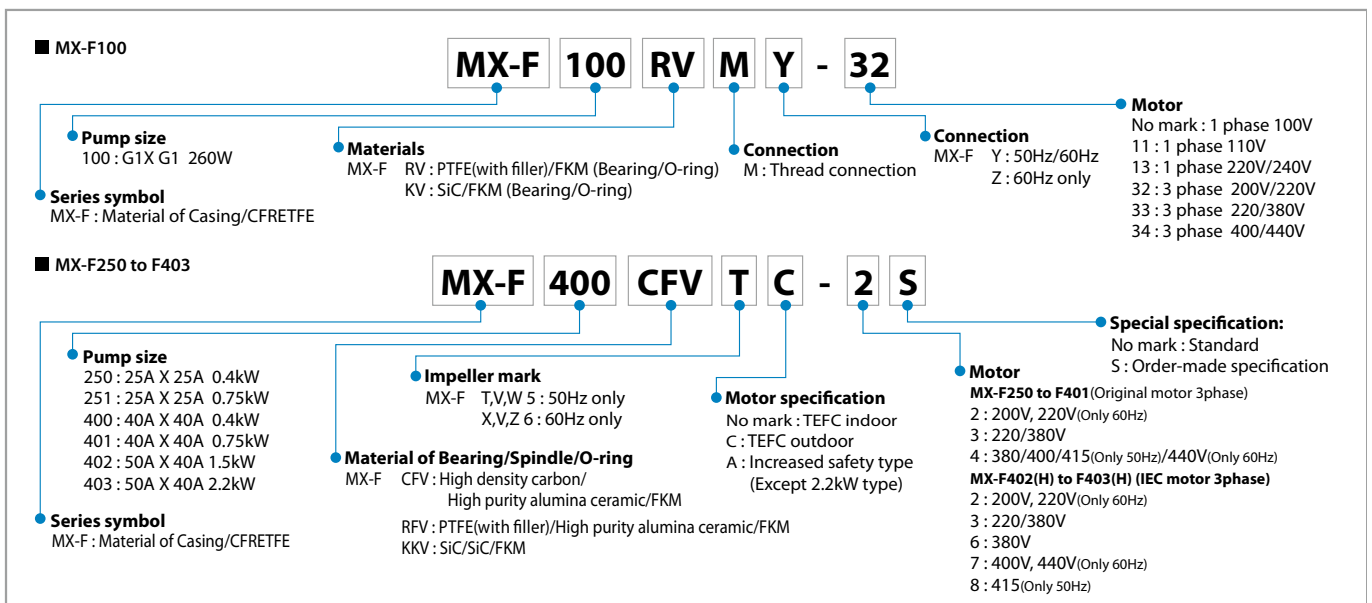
■ MX-F100

MX-F 100 RV M Y - 32

Pump size
100 : G1X G1 260W

Series symbol
MX-F : Material of Casing/CFRETFE

Materials
MX-F RV : PTFE(with filler)/FKM (Bearing/O-ring)
KV : SiC/FKM (Bearing/O-ring)

Connection
M : Thread connection

Connection
MX-F Y : 50Hz/60Hz
Z : 60Hz only

Motor
No mark : 1 phase 100V
11 : 1 phase 110V
13 : 1 phase 220V/240V
32 : 3 phase 200V/220V
33 : 3 phase 220/380V
34 : 3 phase 400/440V

■ MX-F250 to F403

MX-F 400 CFV T C - 2 S

Pump size
250 : 25A X 25A 0.4kW
251 : 25A X 25A 0.75kW
400 : 40A X 40A 0.4kW
401 : 40A X 40A 0.75kW
402 : 50A X 40A 1.5kW
403 : 50A X 40A 2.2kW

Series symbol
MX-F : Material of Casing/CFRETFE

Impeller mark
MX-F T,V,W 5 : 50Hz only
X,V,Z 6 : 60Hz only

Material of Bearing/Spindle/O-ring
MX-F CFV : High density carbon/
High purity alumina ceramic/FKM
RFV : PTFE(with filler)/High purity alumina ceramic/FKM
KKV : SiC/SiC/FKM

Motor specification
No mark : TEFC indoor
C : TEFC outdoor
A : Increased safety type
(Except 2.2kW type)

Special specification:
No mark : Standard
S : Order-made specification

Motor
MX-F250 to F401(Original motor 3phase)
2 : 200V, 220V(Only 60Hz)
3 : 220/380V
4 : 380/400/415(Only 50Hz)/440V(Only 60Hz)
MX-F402(H) to F403(H) (IEC motor 3phase)
2 : 200V, 220V(Only 60Hz)
3 : 220/380V
6 : 380V
7 : 400V, 440V(Only 60Hz)
8 : 415(Only 50Hz)